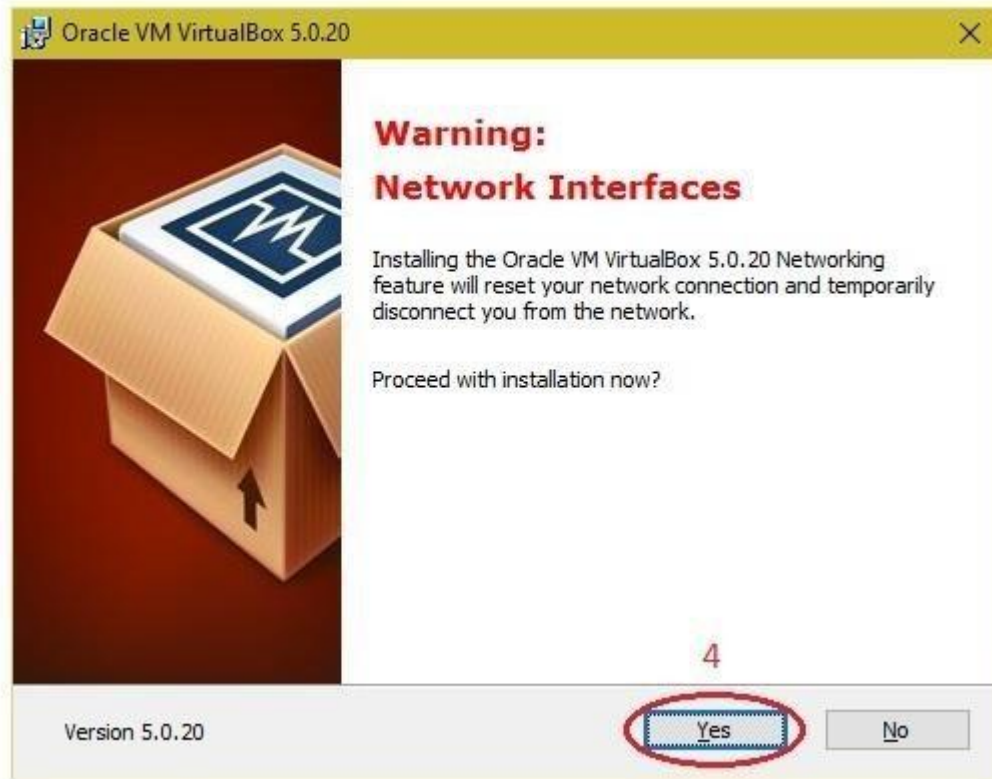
Oracle VM VirtualBox 5.0.20

×

Warning:
Network Interfaces

Installing the Oracle VM VirtualBox 5.0.20 Networking feature will reset your network connection and temporarily disconnect you from the network.

Proceed with installation now?

4

Version 5.0.20

Yes

No